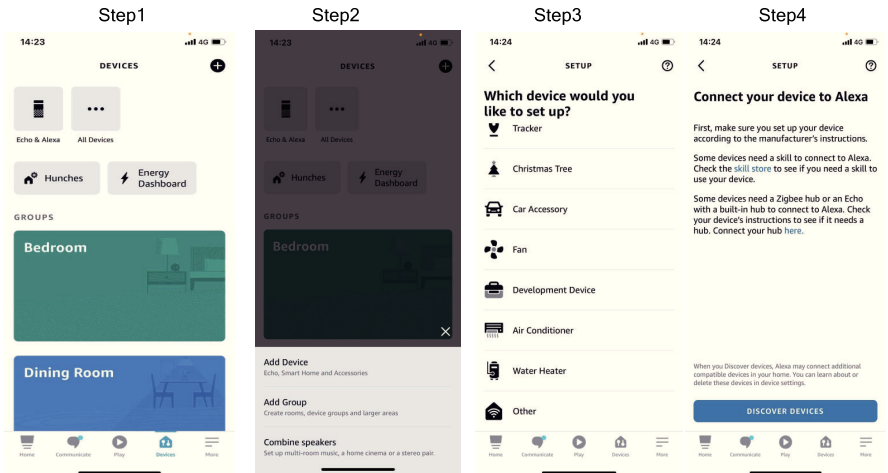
Step1

14:23 4G

DEVICES

Echo & Alexa
All Devices

Hunches
Energy Dashboard

GROUPS

Bedroom

Dining Room

Home Communicate Play Devices More

Step2

14:23 4G

DEVICES

Echo & Alexa
All Devices

Hunches
Energy Dashboard

GROUPS

Bedroom

Add Device
Echo, Smart Home and Accessories

Add Group
Create rooms, device groups and larger areas

Combine speakers
Set up multi-room music, a home cinema or a stereo pair.

Step3

14:24 4G

SETUP

Which device would you like to set up?

Tracker

Christmas Tree

Car Accessory

Fan

Development Device

Air Conditioner

Water Heater

Other

Home Communicate Play Devices More

Step4

14:24 4G

SETUP

Connect your device to Alexa

First, make sure you set up your device according to the manufacturer's instructions.

Some devices need a skill to connect to Alexa. Check the skill store to see if you need a skill to use your device.

Some devices need a Zigbee hub or an Echo with a built-in hub to connect to Alexa. Check your device's instructions to see if it needs a hub. Connect your hub here.

When you Discover devices, Alexa may connect additional compatible devices in your home. You can learn about or delete these devices in device settings.

DISCOVER DEVICES

Home Communicate Play Devices More